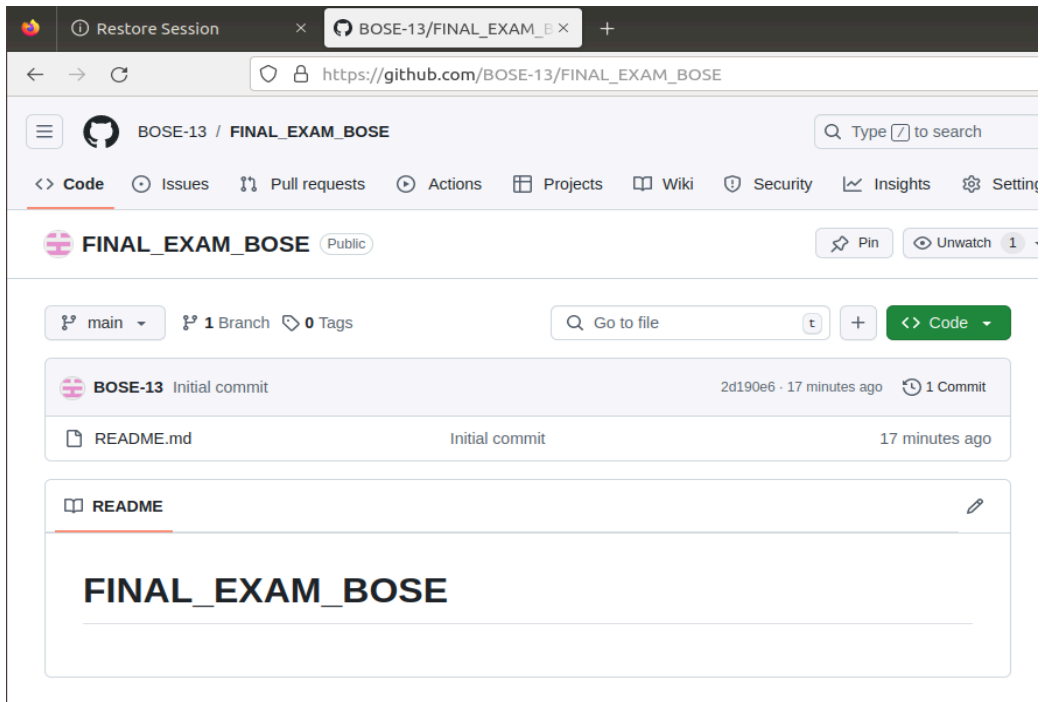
Restore Session

BOSE-13/FINAL_EXAM_B

https://github.com/BOSE-13/FINAL_EXAM_BOSE

BOSE-13 / FINAL_EXAM_BOSE

Type / to search

Code Issues Pull requests Actions Projects Wiki Security Insights Setting

FINAL_EXAM_BOSE Public

Pin Unwatch 1

main 1 Branch 0 Tags

Go to file t

+ Code

BOSE-13 Initial commit 2d190e6 · 17 minutes ago 1 Commit

README.md Initial commit 17 minutes ago

README

FINAL_EXAM_BOSE